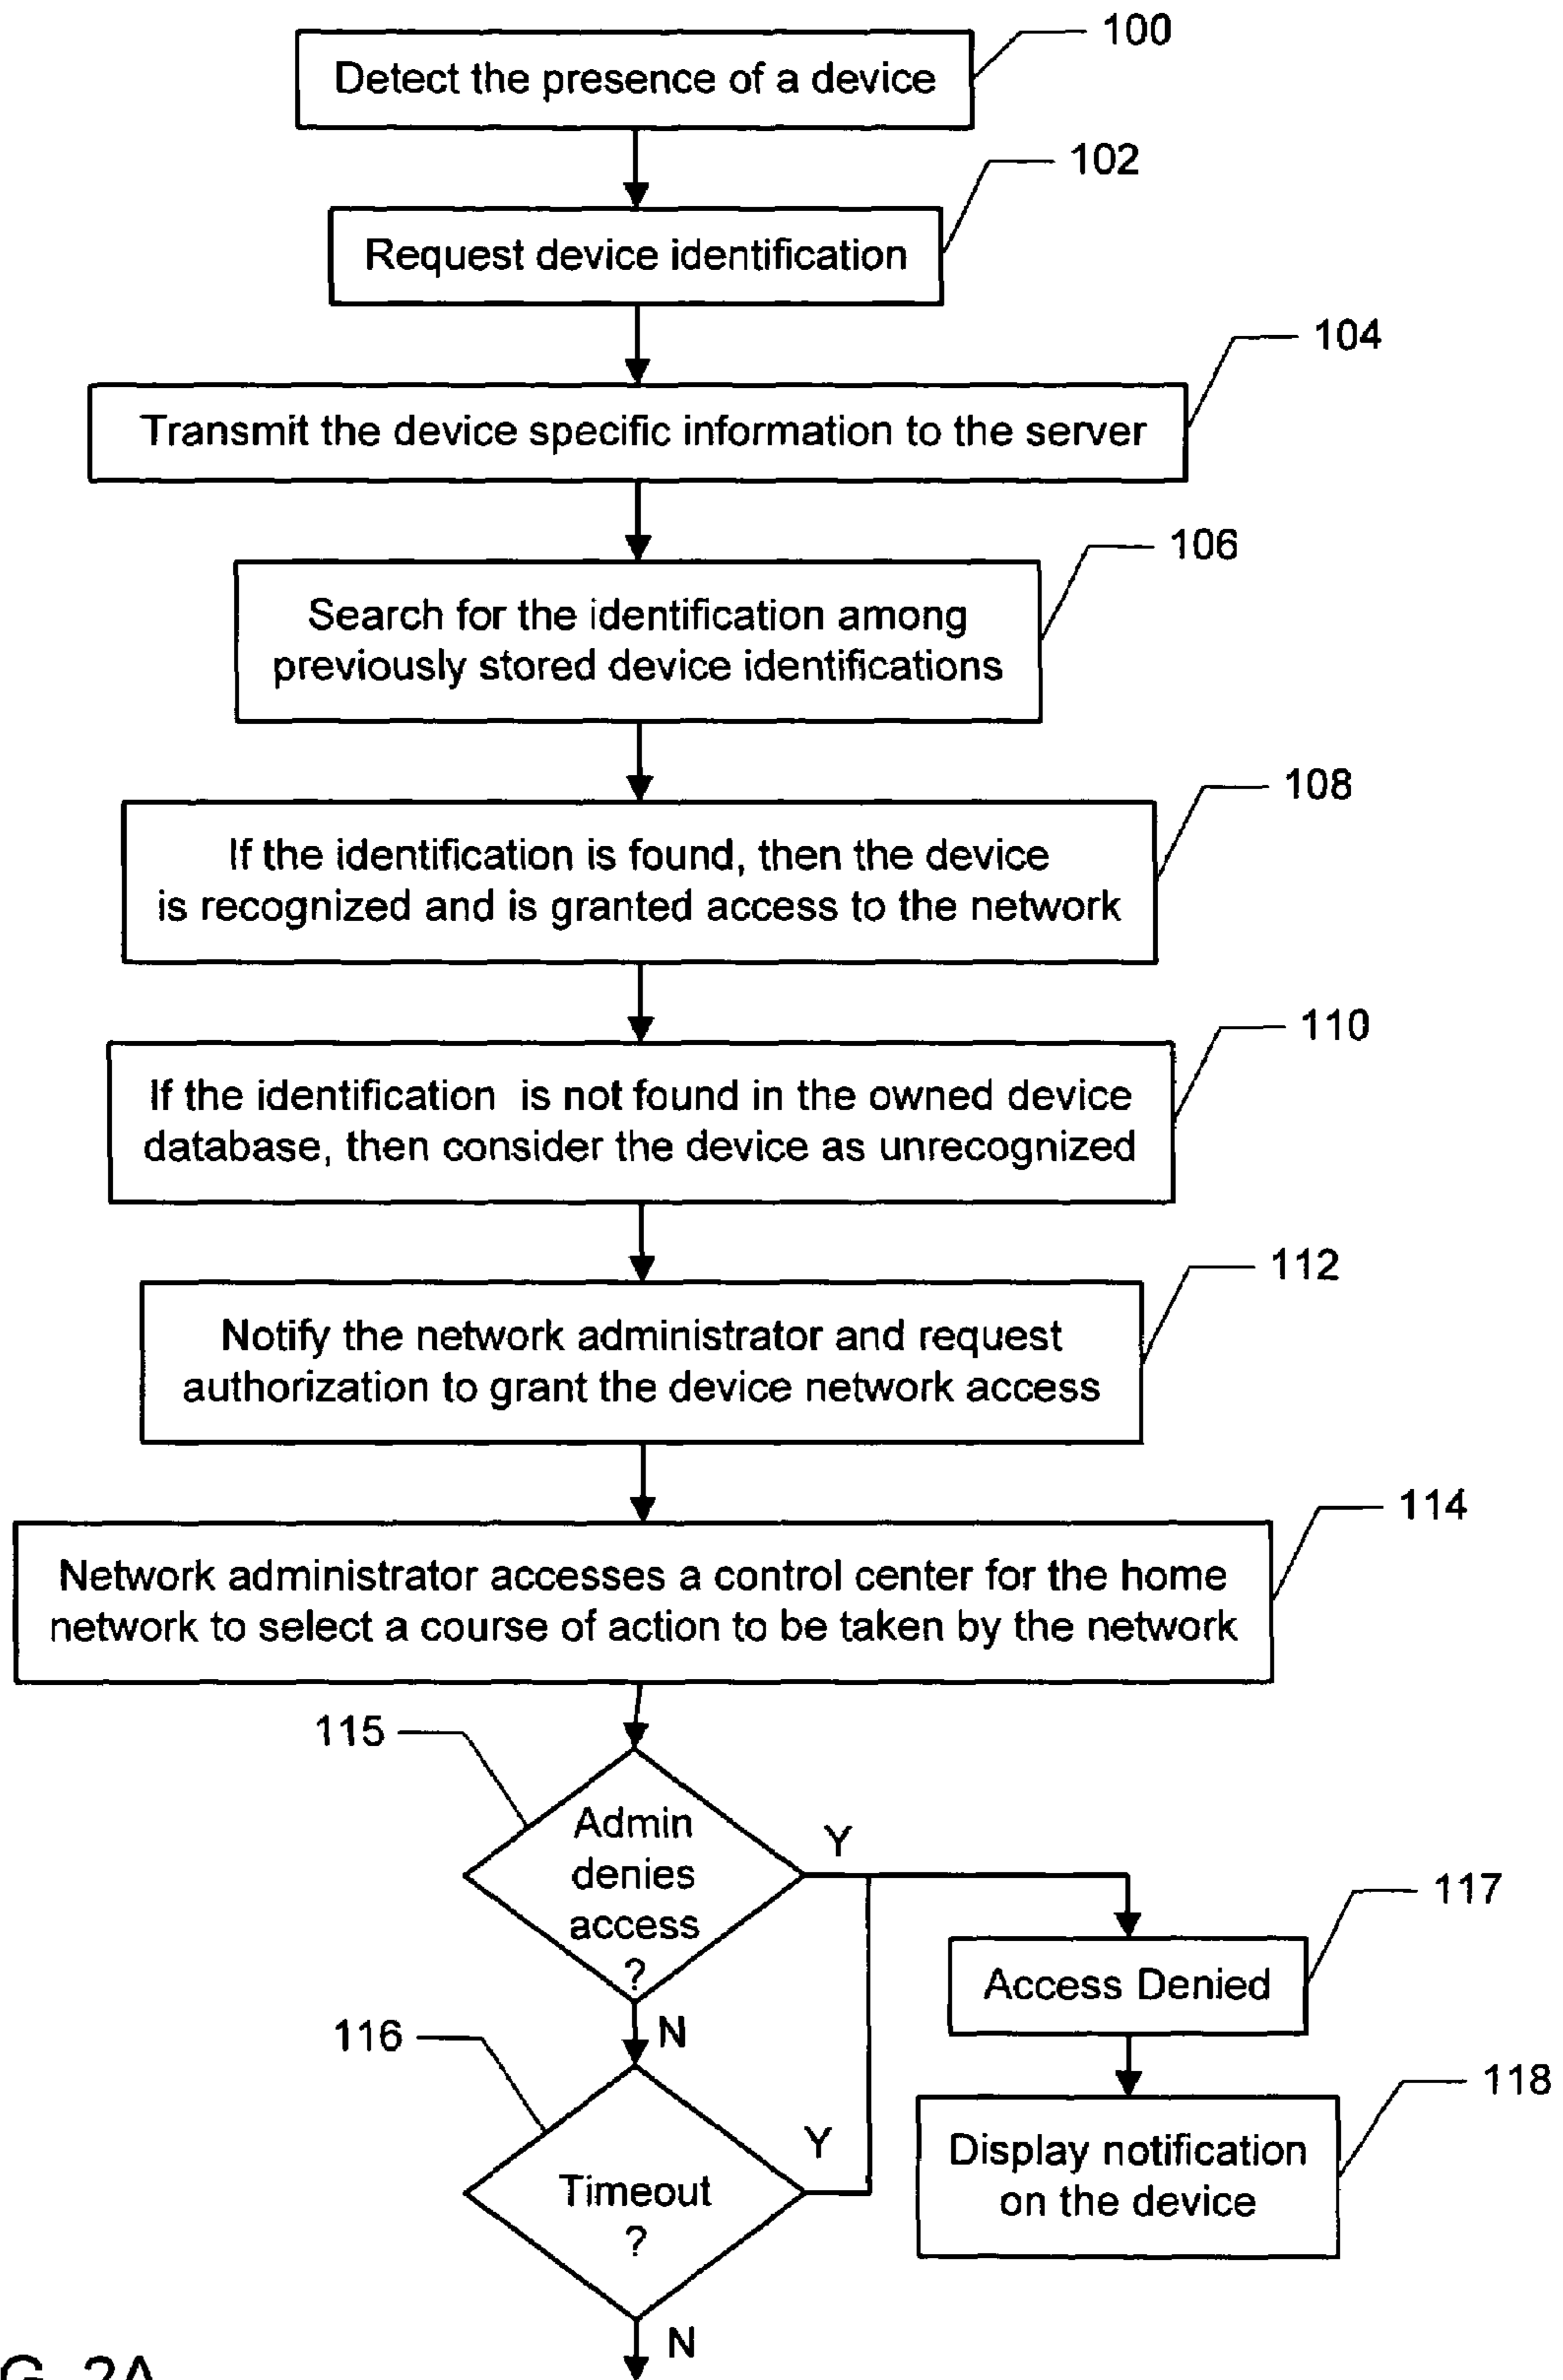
Detect the presence of a device
100

Request device identification
102

Transmit the device specific information to the server
104

Search for the identification among previously stored device identifications
106

If the identification is found, then the device is recognized and is granted access to the network
108

If the identification is not found in the owned device database, then consider the device as unrecognized
110

Notify the network administrator and request authorization to grant the device network access
112

Network administrator accesses a control center for the home network to select a course of action to be taken by the network
114

115
Admin denies access ?
Y
N

Access Denied
117

Display notification on the device
118

116
Timeout ?
Y
N

G. 2A